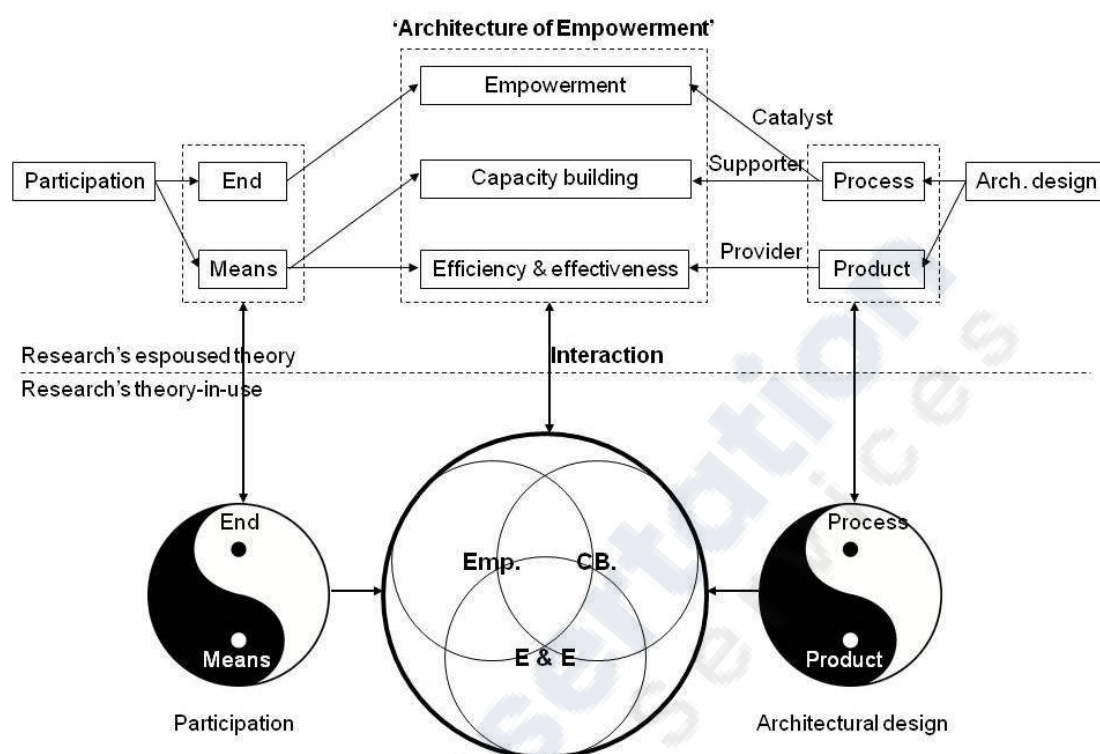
'Architecture of Empowerment'

Empowerment

Catalyst

Participation

End

Capacity building

Supporter

Process

Arch. design

Means

Efficiency & effectiveness

Provider

Product

Research's espoused theory

Interaction

Research's theory-in-use

End

Means

Emp.

CB.

E & E

Process

Product

Participation

Architectural design